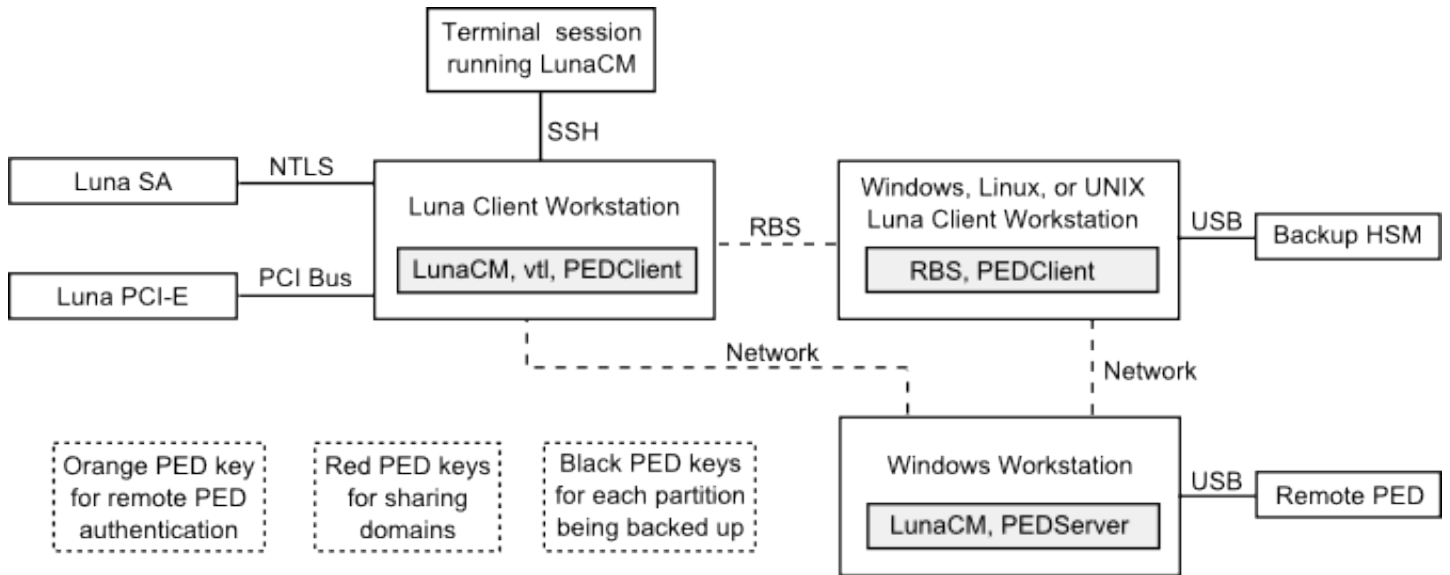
Terminal session running LunaCM

SSH

Luna SA

NTLS

Luna Client Workstation

LunaCM, vtl, PEDClient

Luna PCI-E

PCI Bus

RBS

Windows, Linux, or UNIX Luna Client Workstation

RBS, PEDClient

USB

Backup HSM

Network

Network

Orange PED key for remote PED authentication

Red PED keys for sharing domains

Black PED keys for each partition being backed up

Windows Workstation

LunaCM, PEDServer

USB

Remote PED